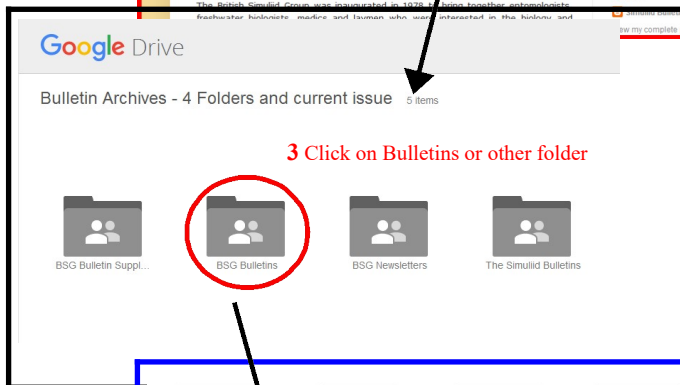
The British Simuliid Group was inaugurated in 1978 to bring together entomologists, freshwater biologists, medics and laymen who were interested in the biology and

Simuliid Bulleti
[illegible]w my complete

Google Drive

Bulletin Archives - 4 Folders and current issue 5 items

3 Click on Bulletins or other folder

BSG Bulletin Suppl...

BSG Bulletins

BSG Newsletters

The Simuliid Bulletins